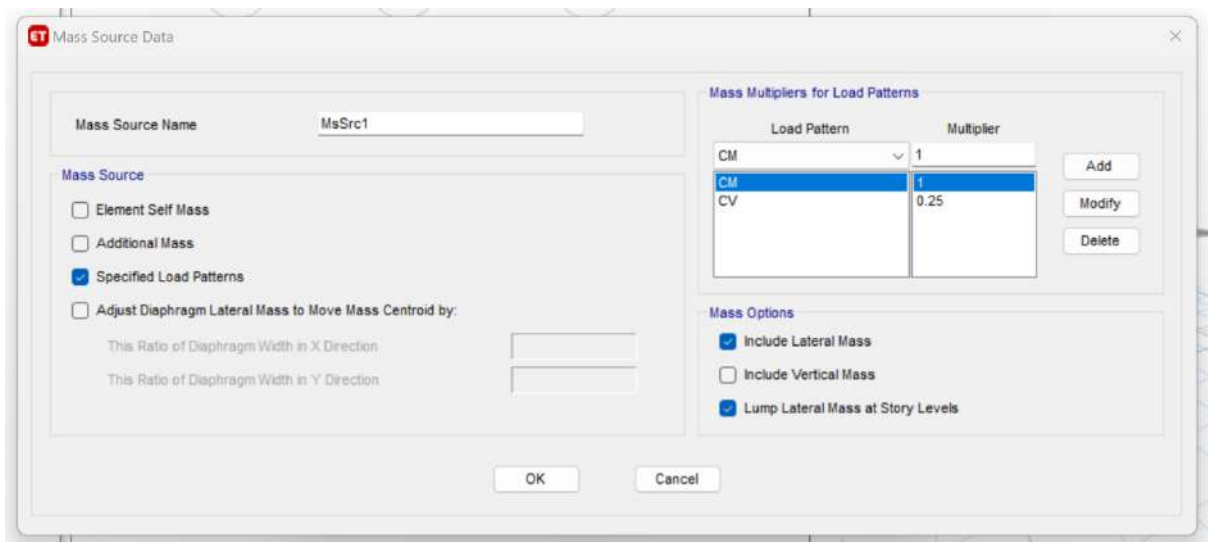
ET Mass Source Data

×

Mass Source Name MsSrc1

Mass Source

Element Self Mass

Additional Mass

Specified Load Patterns

Adjust Diaphragm Lateral Mass to Move Mass Centroid by:

This Ratio of Diaphragm Width in X Direction

This Ratio of Diaphragm Width in Y Direction

Mass Multipliers for Load Patterns

| Load Pattern | Multiplier |
|---|---|
| CM | 1 |
| CM | 1 |
| CV | 0.25 |

Add

Modify

Delete

Mass Options

Include Lateral Mass

Include Vertical Mass

Lump Lateral Mass at Story Levels

OK

Cancel